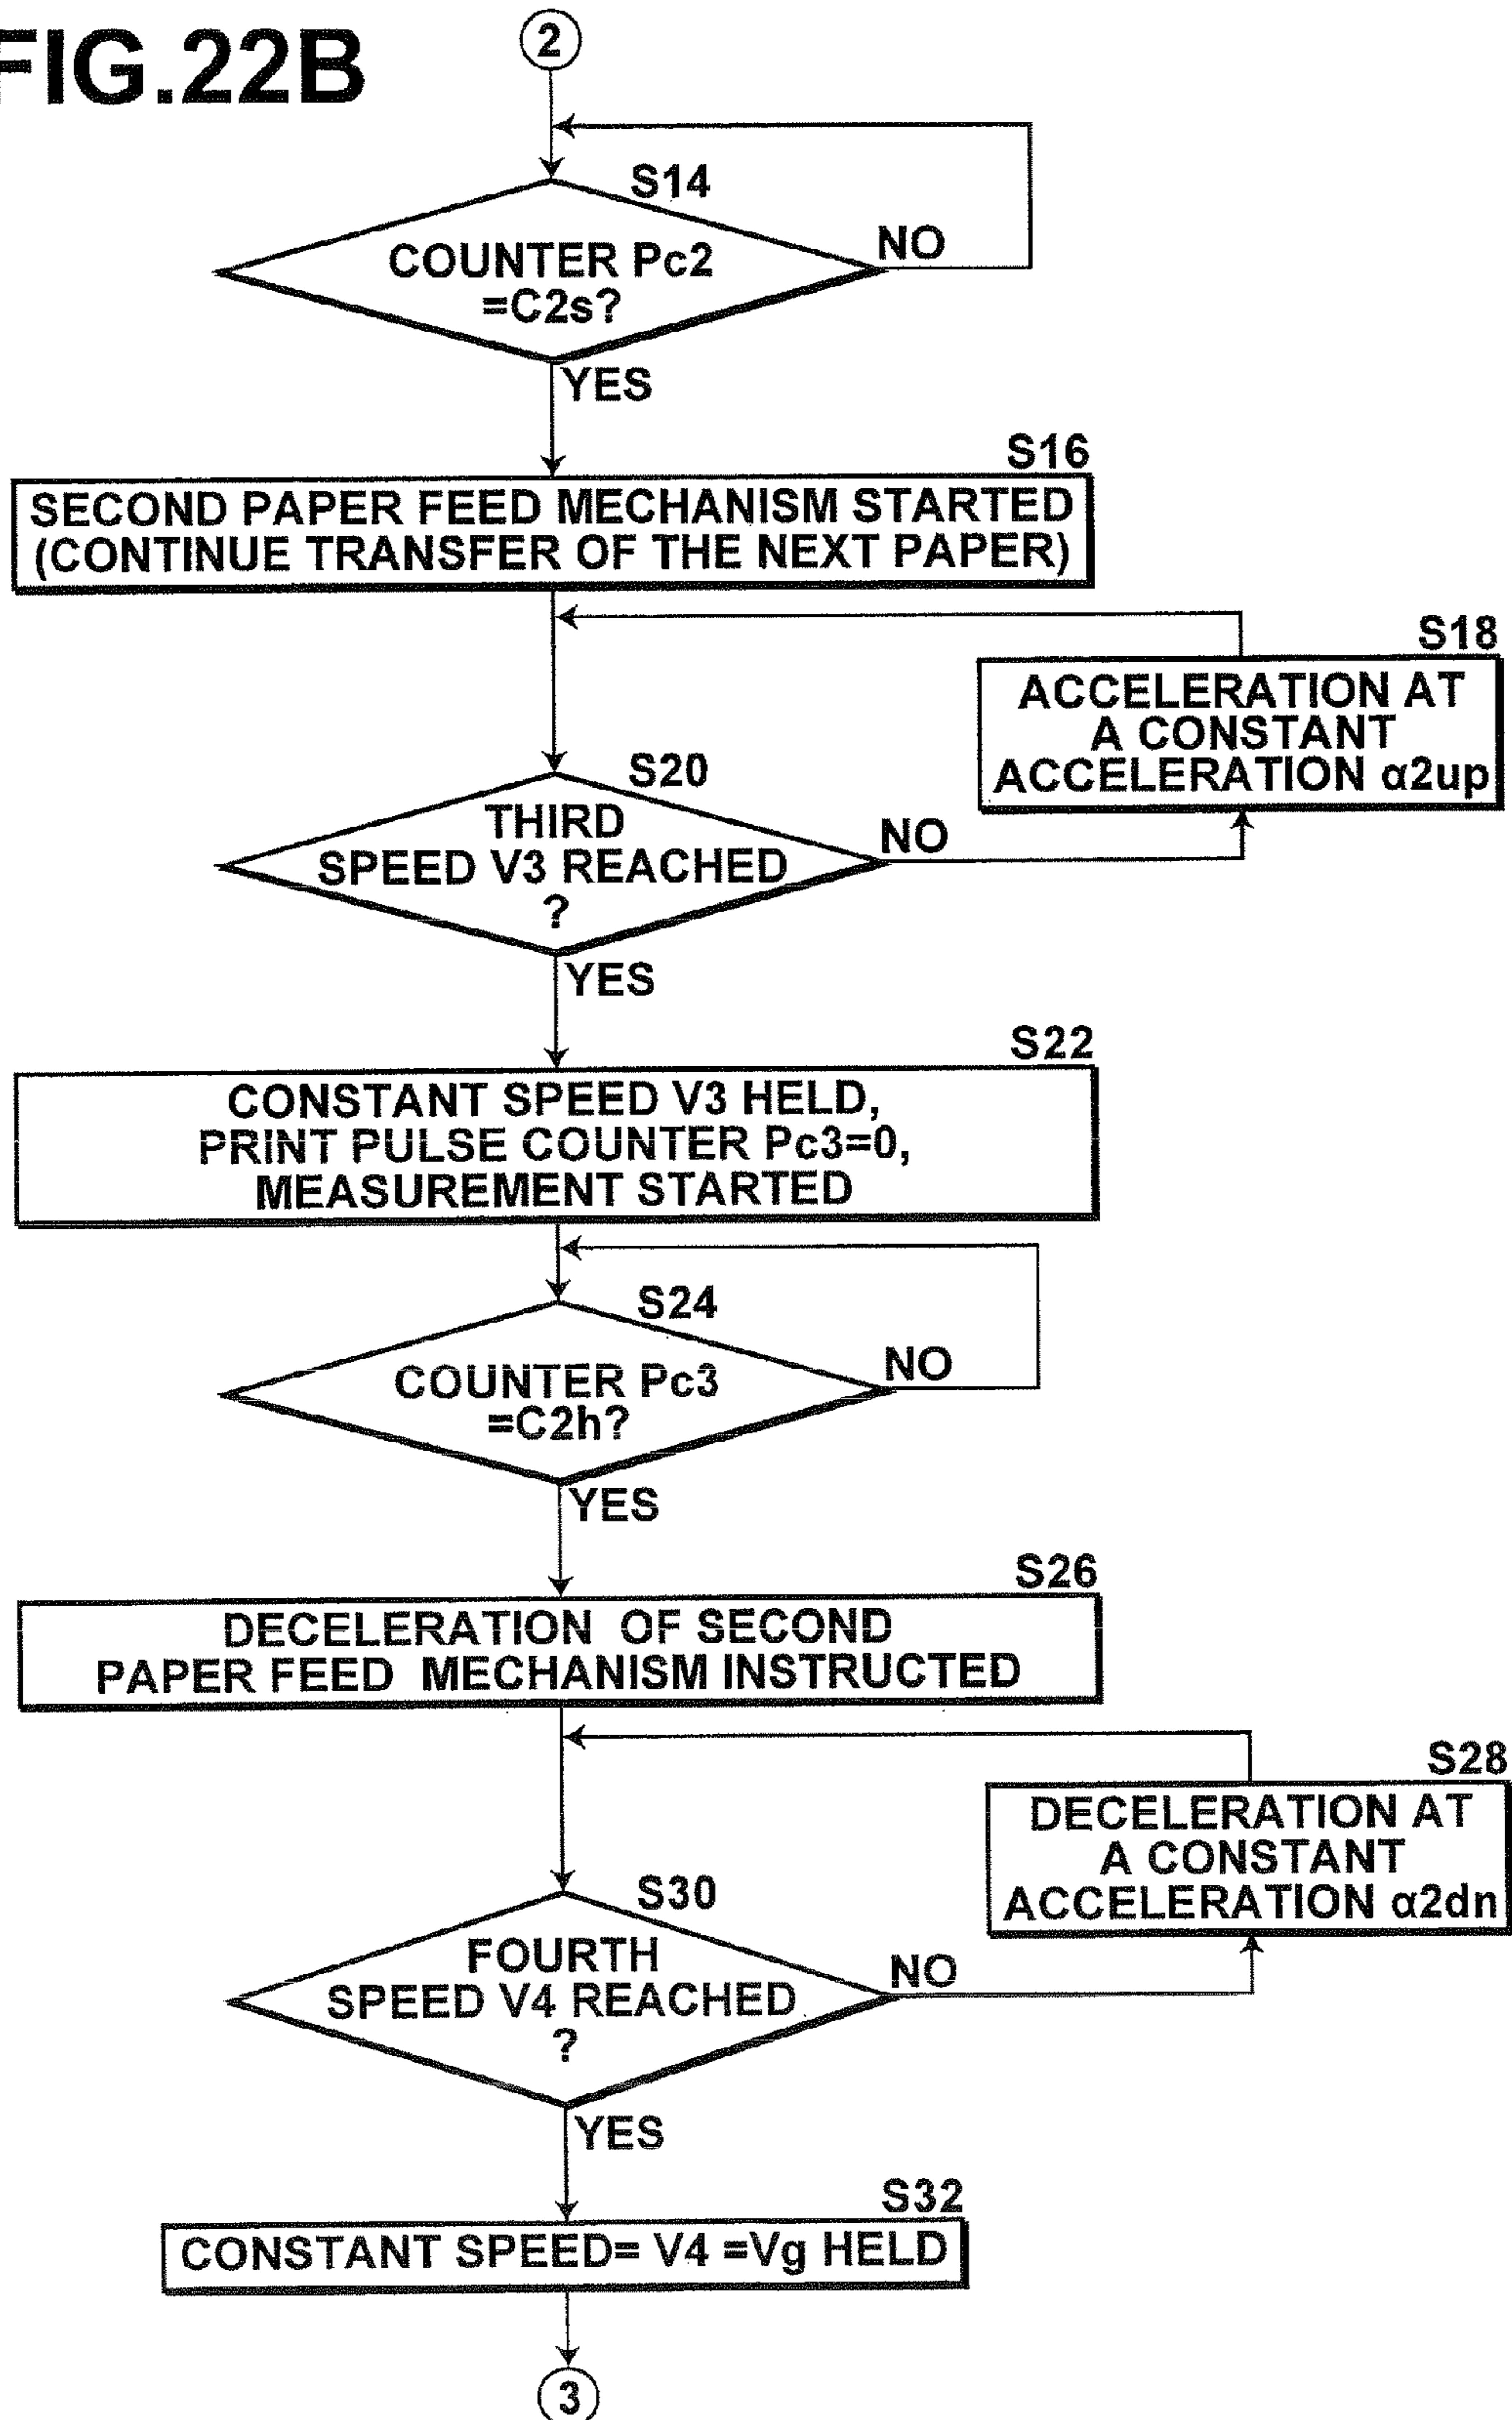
FIG.22B

2

S14

COUNTER Pc2 =C2s?

NO

YES

S16

SECOND PAPER FEED MECHANISM STARTED (CONTINUE TRANSFER OF THE NEXT PAPER)

S18

ACCELERATION AT A CONSTANT ACCELERATION α2up

S20

THIRD SPEED V3 REACHED ?

NO

YES

S22

CONSTANT SPEED V3 HELD, PRINT PULSE COUNTER Pc3=0, MEASUREMENT STARTED

S24

COUNTER Pc3 =C2h?

NO

YES

S26

DECELERATION OF SECOND PAPER FEED MECHANISM INSTRUCTED

S28

DECELERATION AT A CONSTANT ACCELERATION α2dn

S30

FOURTH SPEED V4 REACHED ?

NO

YES

S32

CONSTANT SPEED= V4 =Vg HELD

3